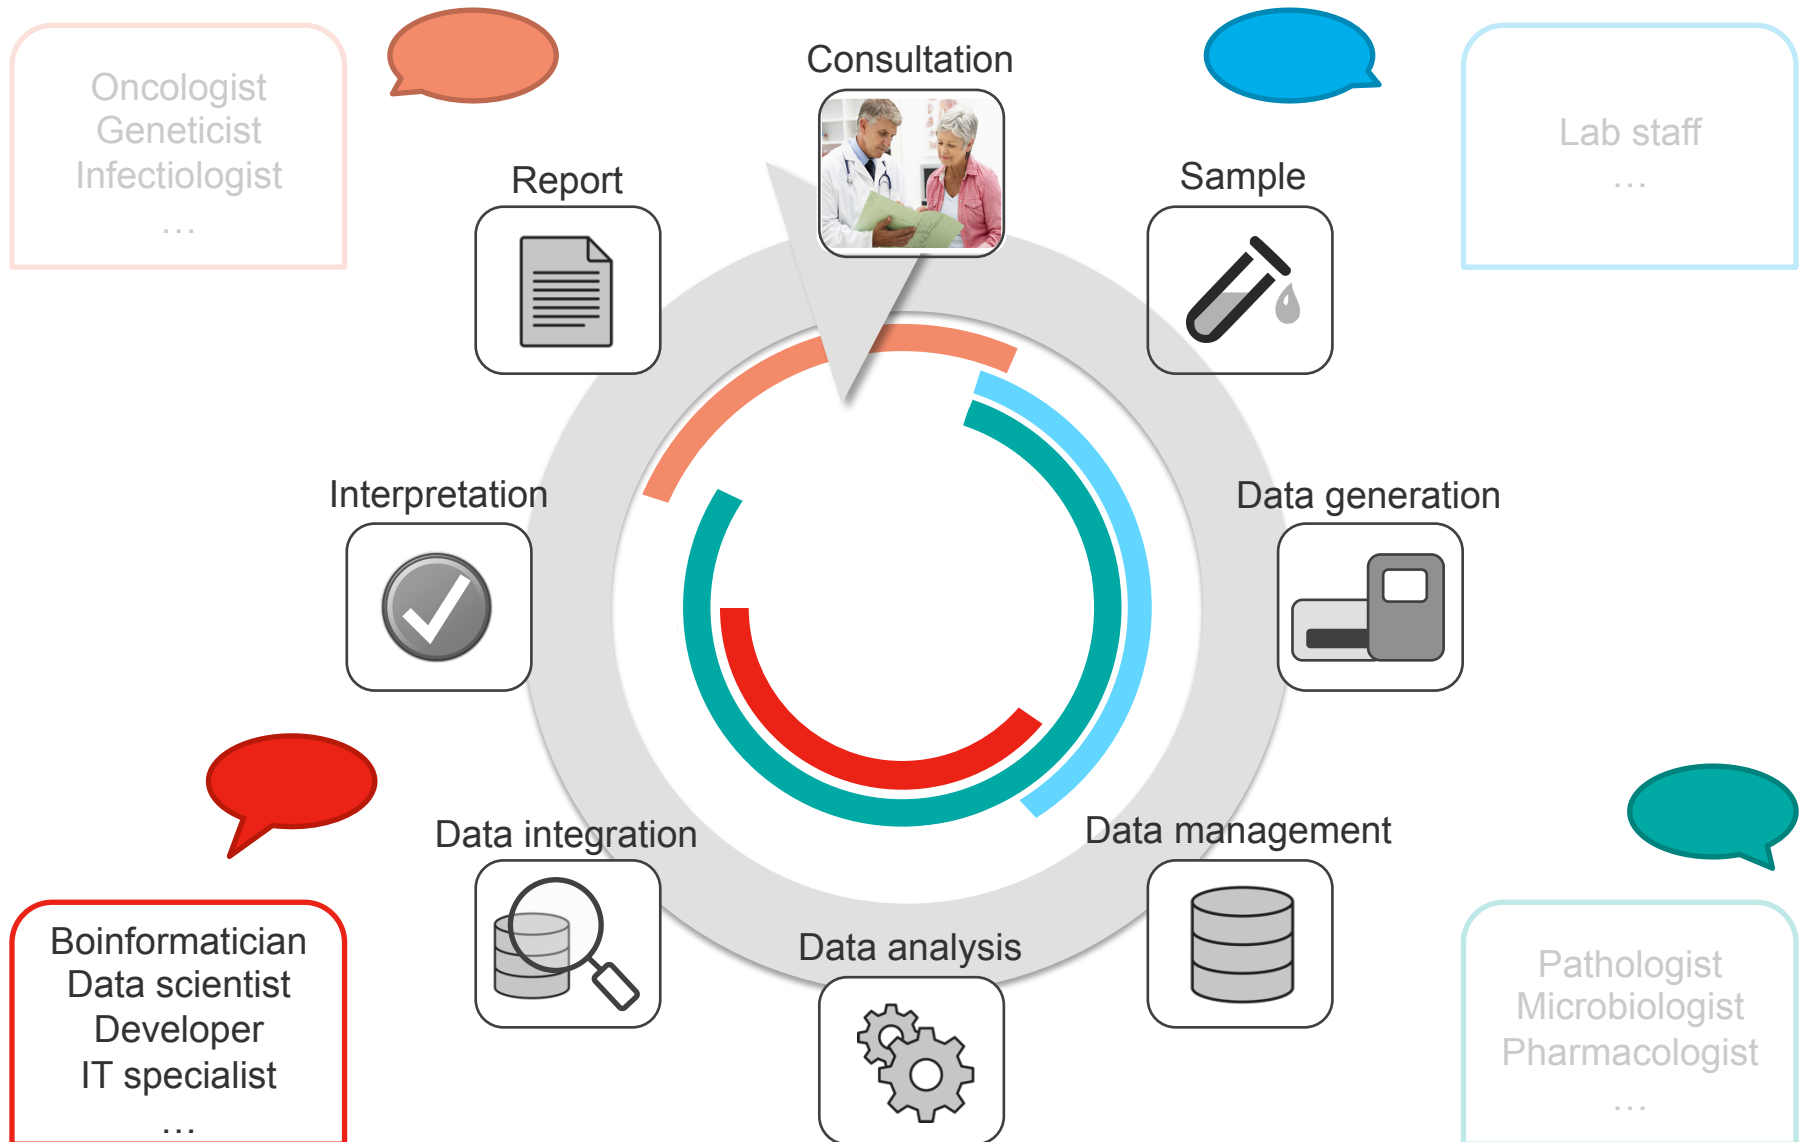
Oncologist
Geneticist
Infectiologist
...

Consultation

Lab staff
...

Report

Sample

Interpretation

Data generation

Data integration

Data management

Data analysis

Boinformatician
Data scientist
Developer
IT specialist
...

Pathologist
Microbiologist
Pharmacologist
...